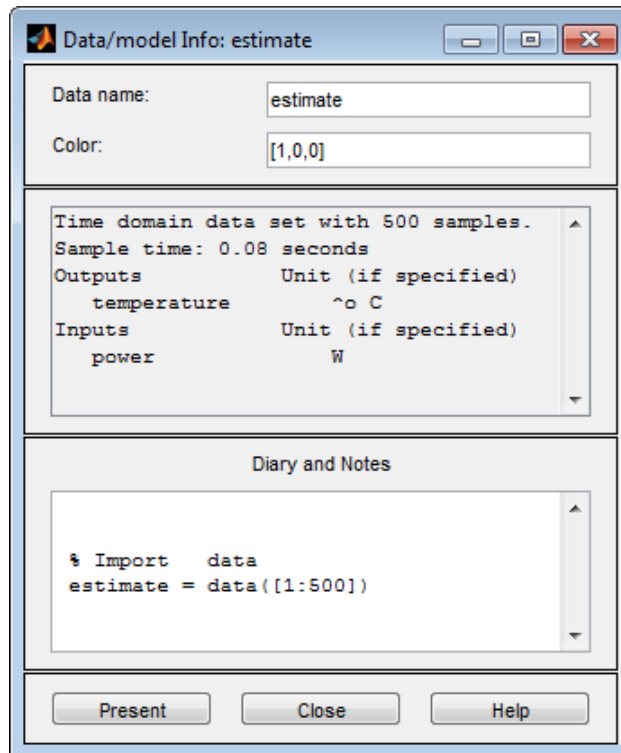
Data/model Info: estimate

Data name: estimate

Color: [1,0,0]

Time domain data set with 500 samples.
Sample time: 0.08 seconds
Outputs Unit (if specified)
temperature ^o C
Inputs Unit (if specified)
power W

Diary and Notes

% Import data
estimate = data([1:500])

Present Close Help